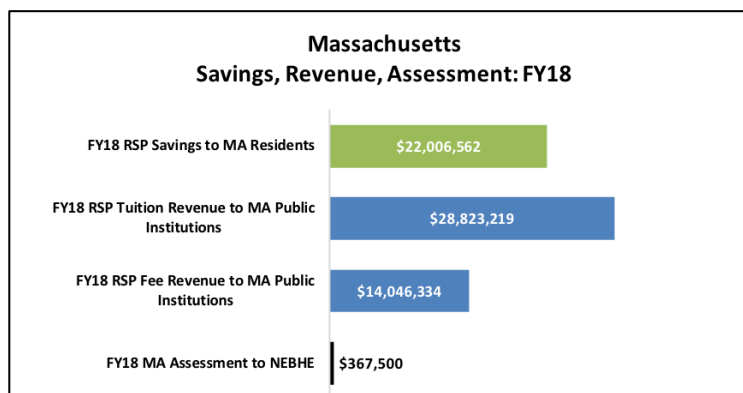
Massachusetts
Savings, Revenue, Assessment: FY18

FY18 RSP Savings to MA Residents
$22,006,562

FY18 RSP Tuition Revenue to MA Public Institutions
$28,823,219

FY18 RSP Fee Revenue to MA Public Institutions
$14,046,334

FY18 MA Assessment to NEBHE
$367,500